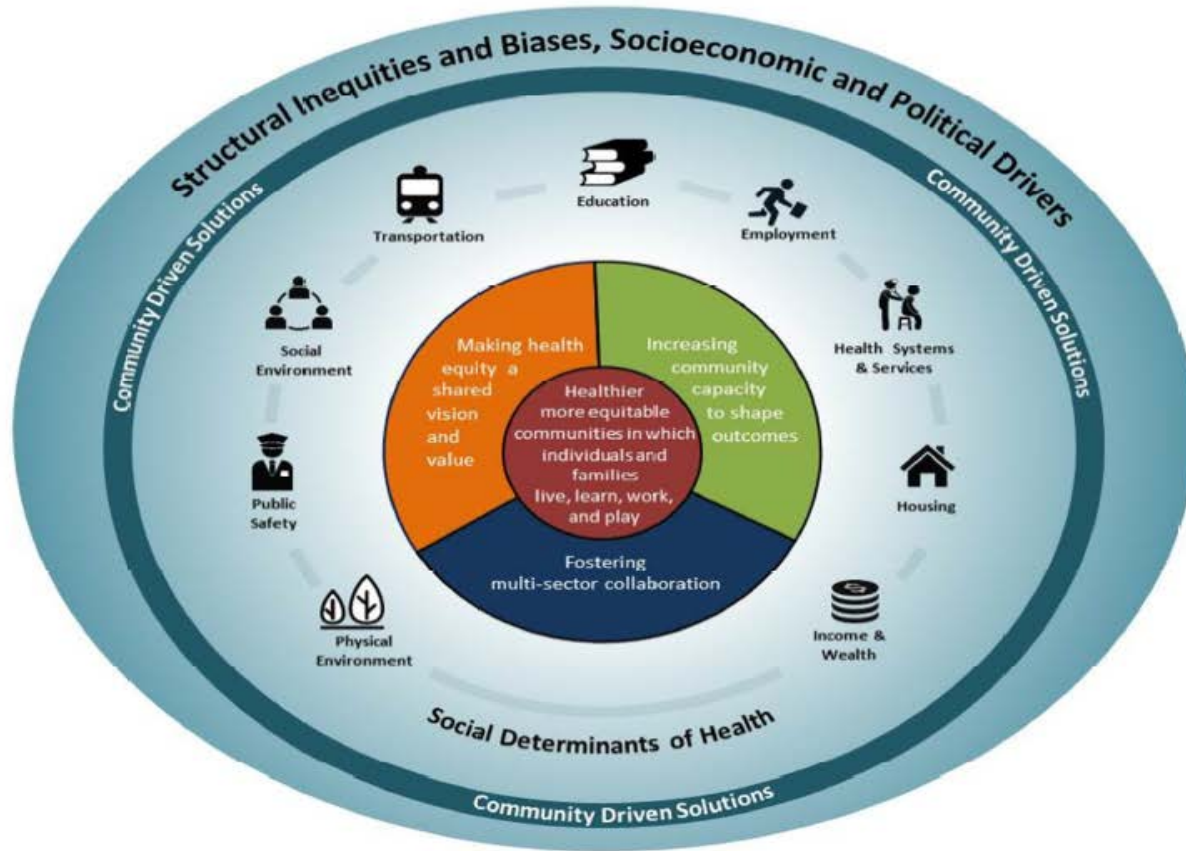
Structural Inequities and Biases, Socioeconomic and Political Drivers

Community Driven Solutions

Community Driven Solutions

Education

Transportation

Employment

Social Environment

Health Systems & Services

Public Safety

Housing

Physical Environment

Income & Wealth

Making health equity a shared vision and value

Increasing community capacity to shape outcomes

Healthier more equitable communities in which individuals and families live, learn, work, and play

Fostering multi-sector collaboration

Social Determinants of Health

Community Driven Solutions